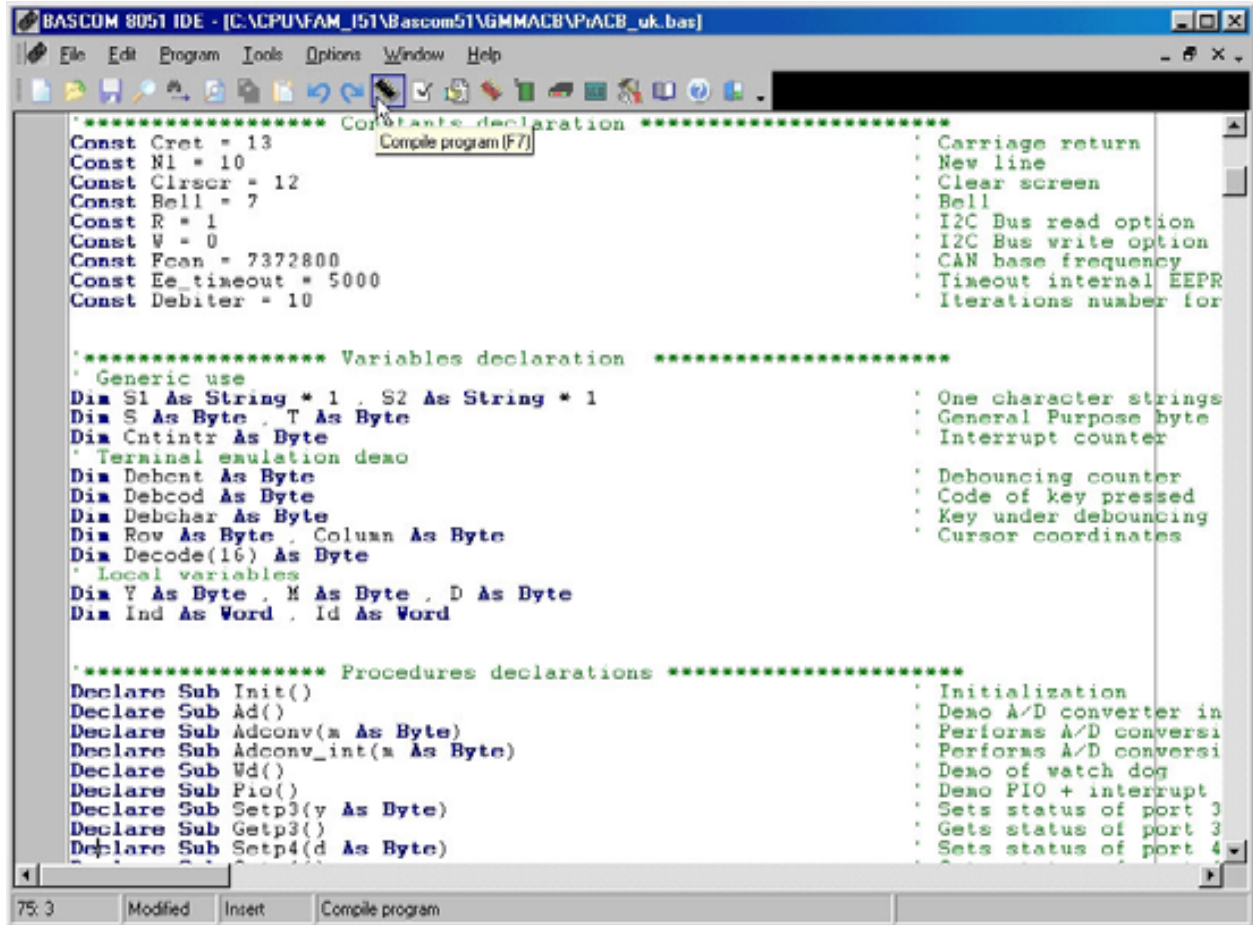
BASCOM 8051 IDE - [C:\CPU\FAM_I51\Bascom51\GMMACB\PrACB_uk.bas]

File Edit Program Tools Options Window Help

'****************** Co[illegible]tants declaration ************************
Compile program (F7)
Const Cret = 13 ' Carriage return
Const Nl = 10 ' New line
Const Clrscr = 12 ' Clear screen
Const Bell = 7 ' Bell
Const R = 1 ' I2C Bus read option
Const W = 0 ' I2C Bus write option
Const Fcan = 7372800 ' CAN base frequency
Const Ee_timeout = 5000 ' Timeout internal EEPR
Const Debiter = 10 ' Iterations number for

'****************** Variables declaration ********************
' Generic use
Dim S1 As String * 1 , S2 As String * 1 ' One character strings
Dim S As Byte , T As Byte ' General Purpose byte
Dim Cntintr As Byte ' Interrupt counter
' Terminal emulation demo
Dim Debcnt As Byte ' Debouncing counter
Dim Debcod As Byte ' Code of key pressed
Dim Debchar As Byte ' Key under debouncing
Dim Row As Byte , Column As Byte ' Cursor coordinates
Dim Decode(16) As Byte
' Local variables
Dim Y As Byte , M As Byte , D As Byte
Dim Ind As Word , Id As Word

'****************** Procedures declarations ********************
Declare Sub Init() ' Initialization
Declare Sub Ad() ' Demo A/D converter in
Declare Sub Adconv(m As Byte) ' Performs A/D conversi
Declare Sub Adconv_int(m As Byte) ' Performs A/D conversi
Declare Sub Wd() ' Demo of watch dog
Declare Sub Pio() ' Demo PIO + interrupt
Declare Sub Setp3(y As Byte) ' Sets status of port 3
Declare Sub Getp3() ' Gets status of port 3
Declare Sub Setp4(d As Byte) ' Sets status of port 4

75: 3 | Modified | Insert | Compile program